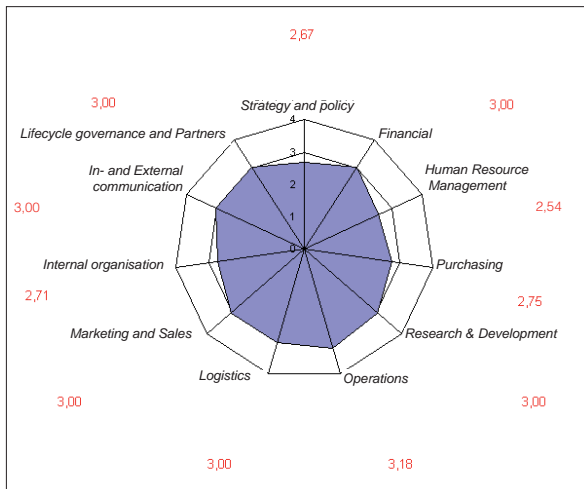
2,67

3,00

3,00

Strategy and policy

Financial

Lifecycle governance and Partners

Human Resource Management

In- and External communication

3,00

2,54

Internal organisation

Purchasing

2,71

2,75

Marketing and Sales

Research & Development

Logistics

Operations

3,00

3,00

3,00

3,18

4

3

2

1

0